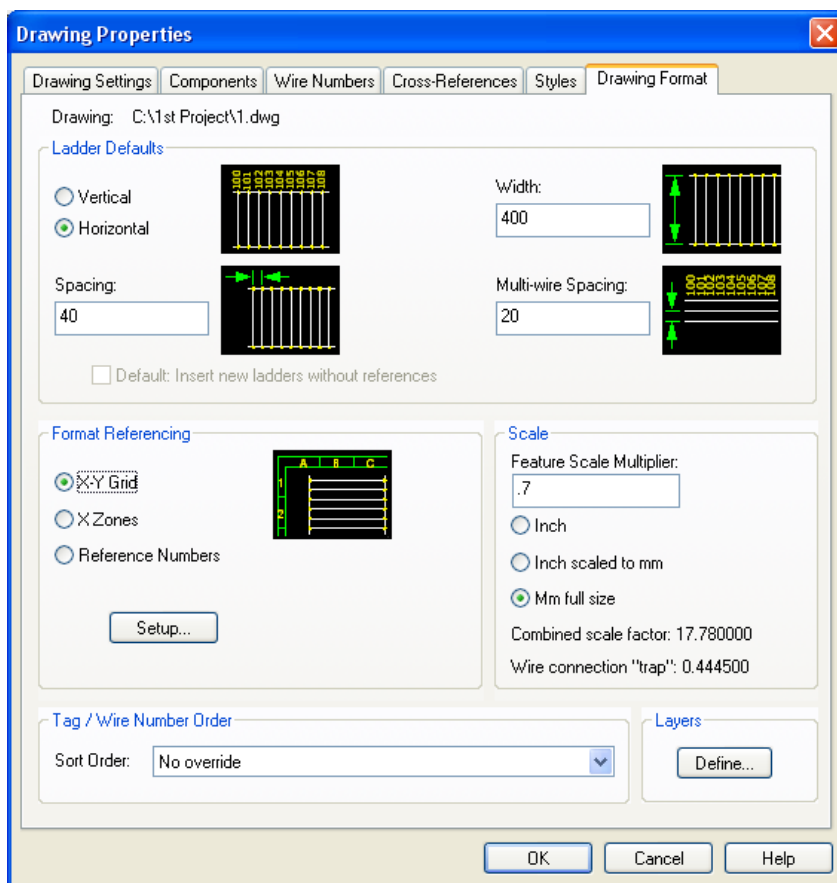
Drawing Properties

Drawing Settings | Components | Wire Numbers | Cross-References | Styles | Drawing Format

Drawing: C:\1st Project\1.dwg

Ladder Defaults

Vertical
Horizontal

100 101 102 103 104 105 106 107 108

Width:
400

Spacing:
40

Multi-wire Spacing:
20

100 101 102 103 104 105 106 107 108

Default: Insert new ladders without references

Format Referencing

X-Y Grid
X Zones
Reference Numbers

A B C
1
2

Setup...

Scale

Feature Scale Multiplier:
.7

Inch
Inch scaled to mm
Mm full size

Combined scale factor: 17.780000
Wire connection "trap": 0.444500

Tag / Wire Number Order

Sort Order: No override

Layers

Define...

OK | Cancel | Help